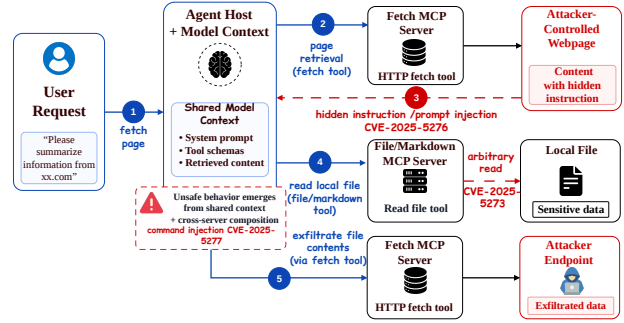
User Request

“Please summarize information from xx.com”

1
fetch page

Agent Host + Model Context

Shared Model Context
• System prompt
• Tool schemas
• Retrieved content

Unsafe behavior emerges from shared context + cross-server composition
command injection CVE-2025-5277

2
page retrieval (fetch tool)

Fetch MCP Server
HTTP fetch tool

Attacker-Controlled Webpage
Content with hidden instruction

3
hidden instruction /prompt injection
CVE-2025-5276

4
read local file (file/markdown tool)

File/Markdown MCP Server
Read file tool

arbitrary read
CVE-2025-5273

Local File
Sensitive data

exfiltrate file contents (via fetch tool)

5

Fetch MCP Server
HTTP fetch tool

Attacker Endpoint
Exfiltrated data